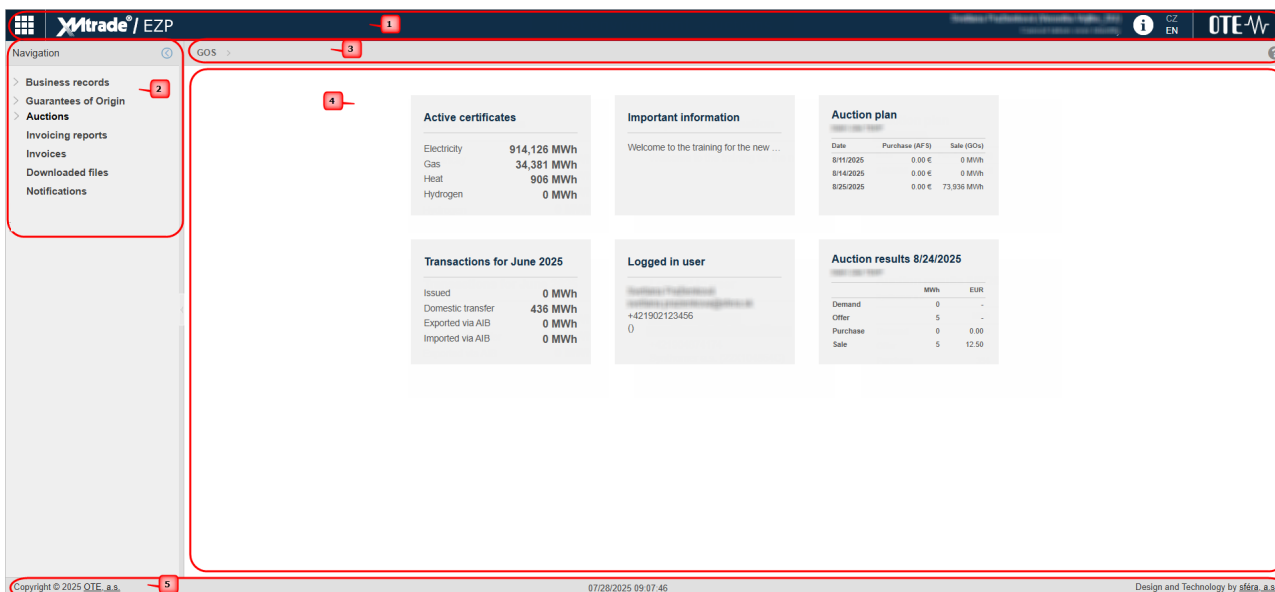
XMtrade® / EZP

1

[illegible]

CZ
EN

OTE

Navigation

2

Business records
Guarantees of Origin
Auctions
Invoicing reports
Invoices
Downloaded files
Notifications

GOS >

3

4

Active certificates

| | |
|---|---|
| Electricity | 914,126 MWh |
| Gas | 34,381 MWh |
| Heat | 906 MWh |
| Hydrogen | 0 MWh |

Important information

Welcome to the training for the new ...

Auction plan

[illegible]

| Date | Purchase (AFS) | Sale (GOs) |
|---|---|---|
| 8/11/2025 | 0.00 € | 0 MWh |
| 8/14/2025 | 0.00 € | 0 MWh |
| 8/25/2025 | 0.00 € | 73,936 MWh |

Transactions for June 2025

| | |
|---|---|
| Issued | 0 MWh |
| Domestic transfer | 436 MWh |
| Exported via AIB | 0 MWh |
| Imported via AIB | 0 MWh |

Logged in user

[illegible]
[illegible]
+421902123456
()

Auction results 8/24/2025

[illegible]

| | MWh | EUR |
|---|---|---|
| Demand | 0 | - |
| Offer | 5 | - |
| Purchase | 0 | 0.00 |
| Sale | 5 | 12.50 |

5

Copyright © 2025 OTE, a.s.

07/28/2025 09:07:46

Design and Technology by sféra, a.s.